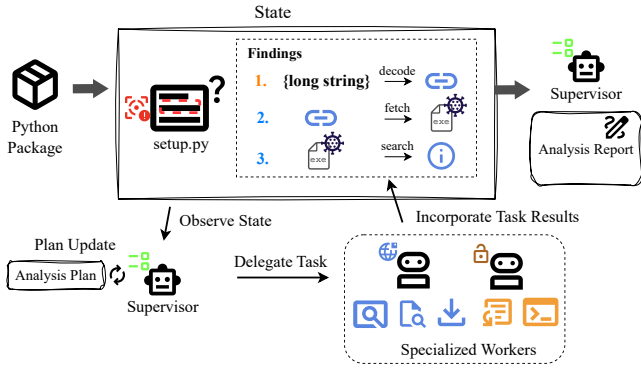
State

Python Package

setup.py

Findings

1. {long string} decode

2. fetch

3. search

exe

exe

Supervisor

Analysis Report

Observe State

Incorporate Task Results

Plan Update

Analysis Plan

Supervisor

Delegate Task

Specialized Workers